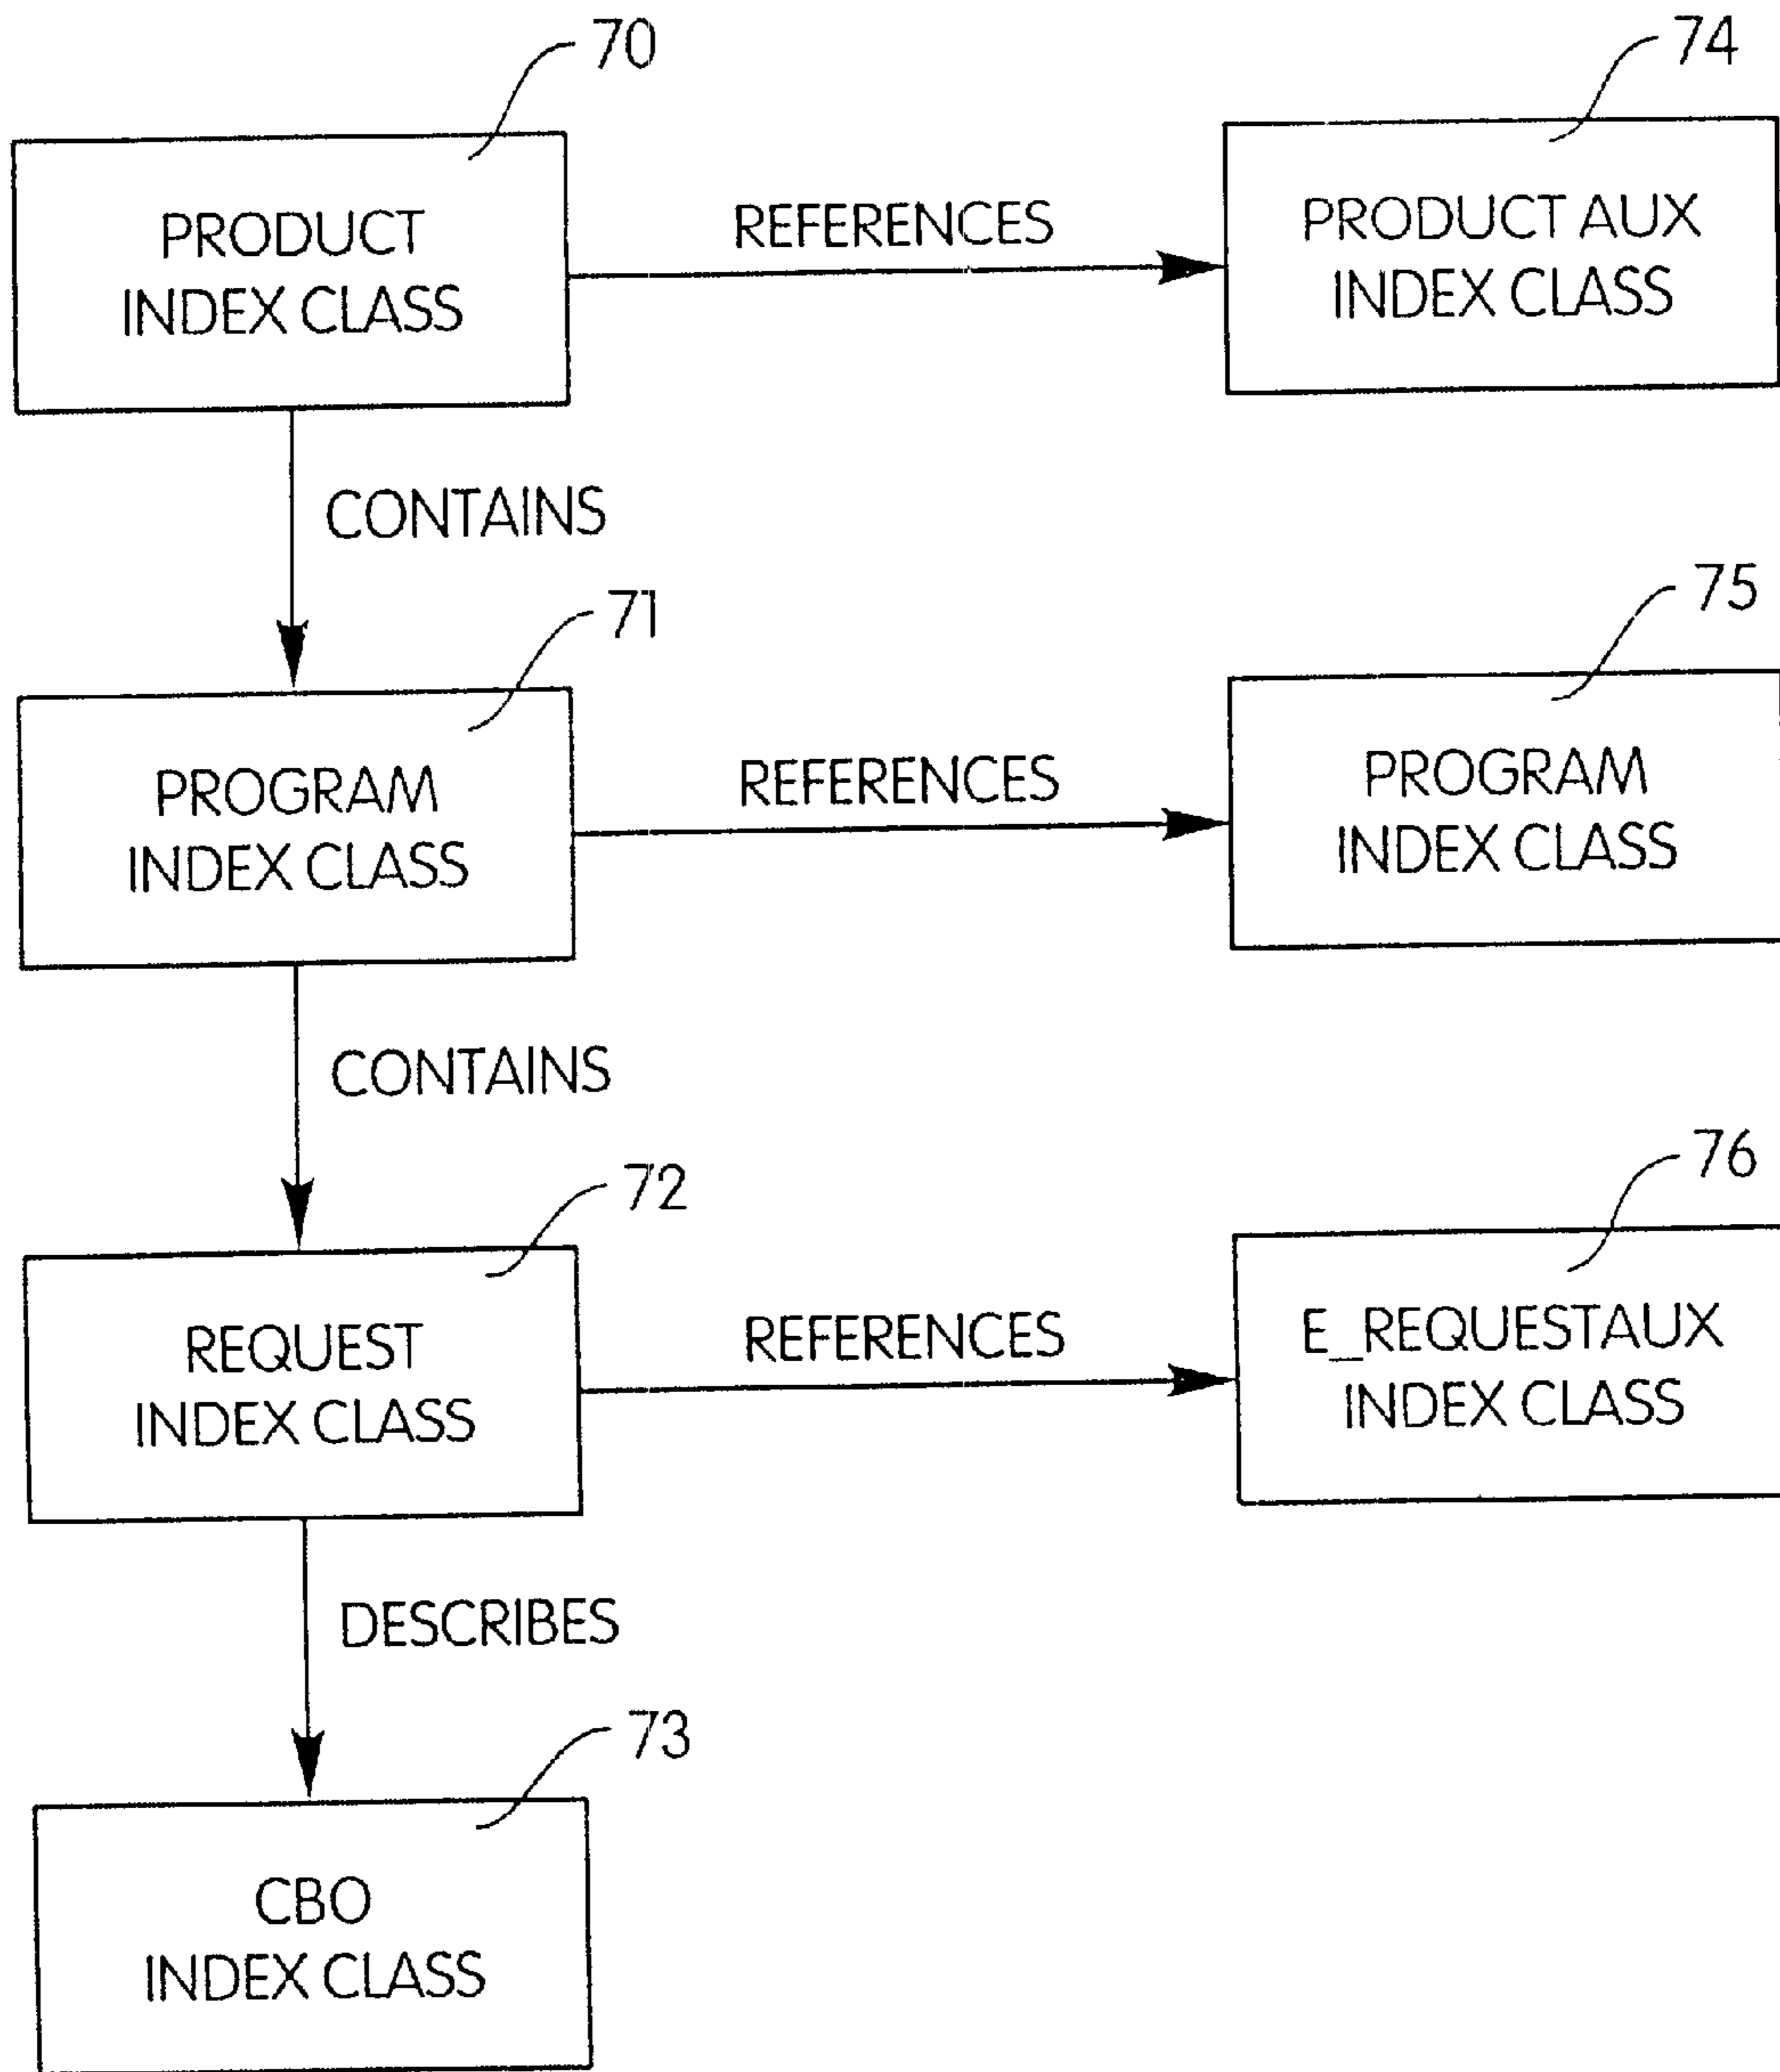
70

PRODUCT INDEX CLASS

REFERENCES

74

PRODUCT AUX INDEX CLASS

CONTAINS

71

PROGRAM INDEX CLASS

REFERENCES

75

PROGRAM INDEX CLASS

CONTAINS

72

REQUEST INDEX CLASS

REFERENCES

76

E_REQUESTAUX INDEX CLASS

DESCRIBES

73

CBO INDEX CLASS